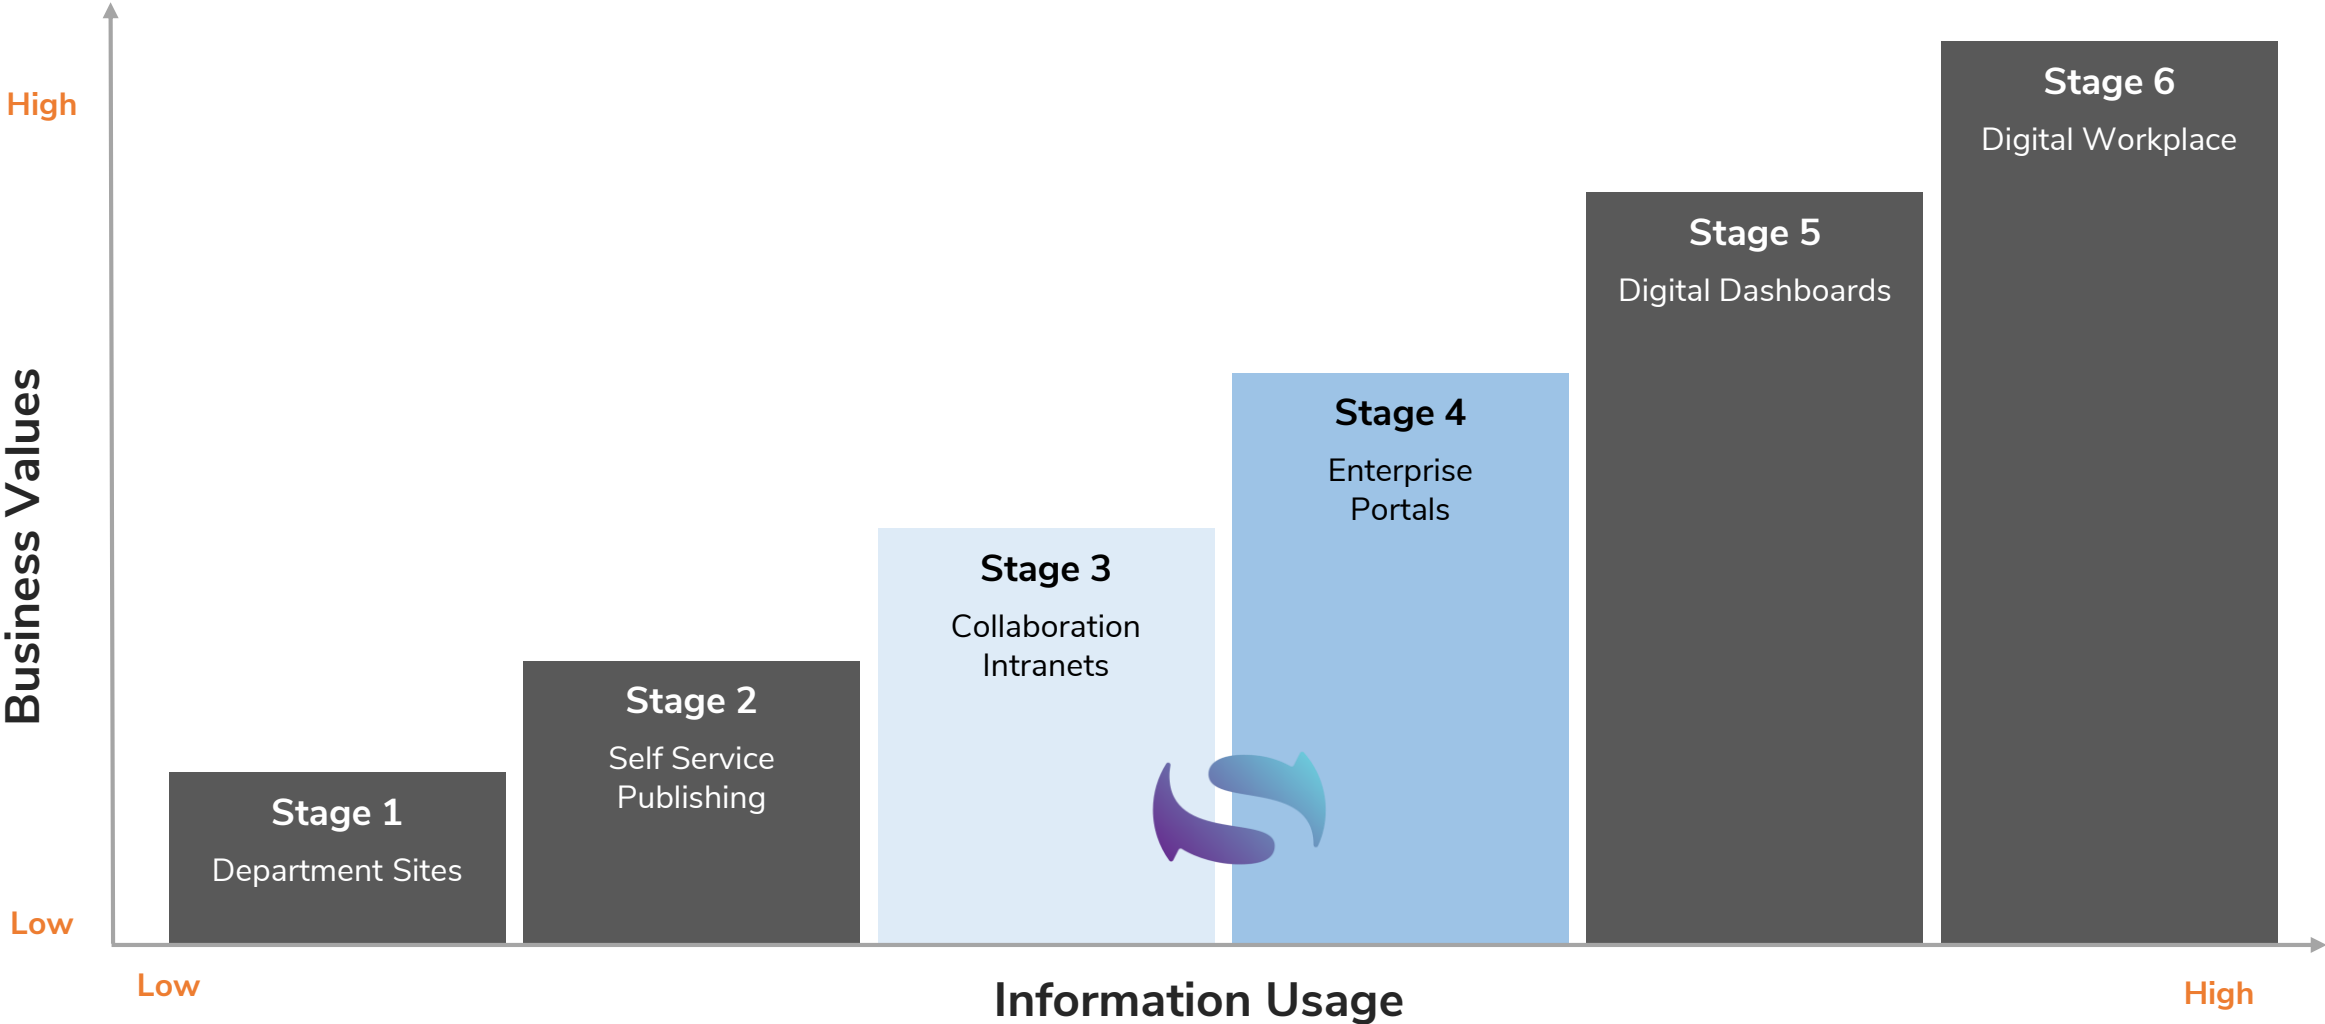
High

Business Values

Low

Stage 1
Department Sites

Stage 2
Self Service Publishing

Stage 3
Collaboration Intranets

Stage 4
Enterprise Portals

Stage 5
Digital Dashboards

Stage 6
Digital Workplace

Low

Information Usage

High